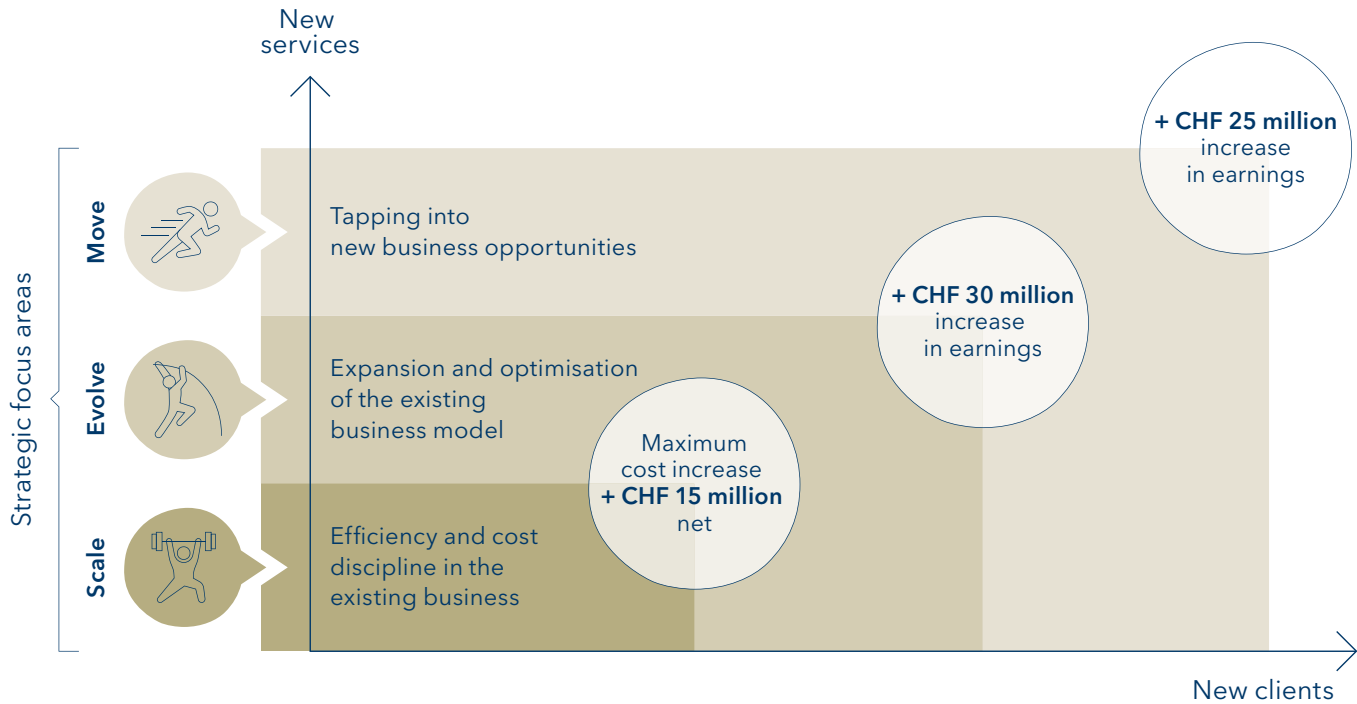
New services

+ CHF 25 million increase in earnings

Strategic focus areas

Move

Tapping into new business opportunities

+ CHF 30 million increase in earnings

Evolve

Expansion and optimisation of the existing business model

Maximum cost increase + CHF 15 million net

Scale

Efficiency and cost discipline in the existing business

New clients